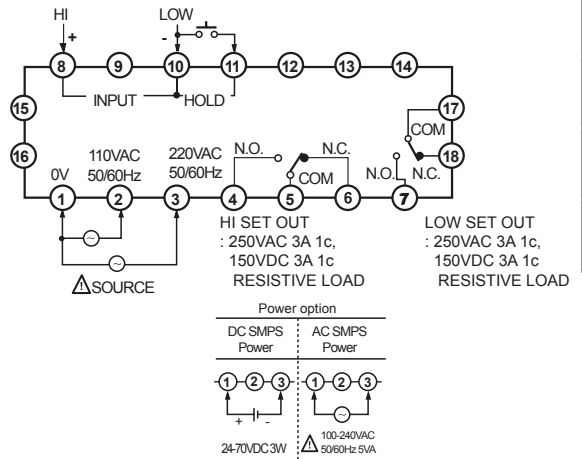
HI
+
LOW
-
8
9
10
11
12
13
14
INPUT
HOLD
15
16
17
COM
18
N.O.
N.C.
0V
110VAC 50/60Hz
220VAC 50/60Hz
N.O.
N.C.
COM
1
2
3
4
5
6
7
HI SET OUT
: 250VAC 3A 1c,
150VDC 3A 1c
RESISTIVE LOAD
LOW SET OUT
: 250VAC 3A 1c,
150VDC 3A 1c
RESISTIVE LOAD
SOURCE

Power option

| DC SMPS Power | AC SMPS Power |
|---|---|
| 1 2 3 | 1 2 3 |
| + - | |
| 24-70VDC 3W | 100-240VAC 50/60Hz 5VA |